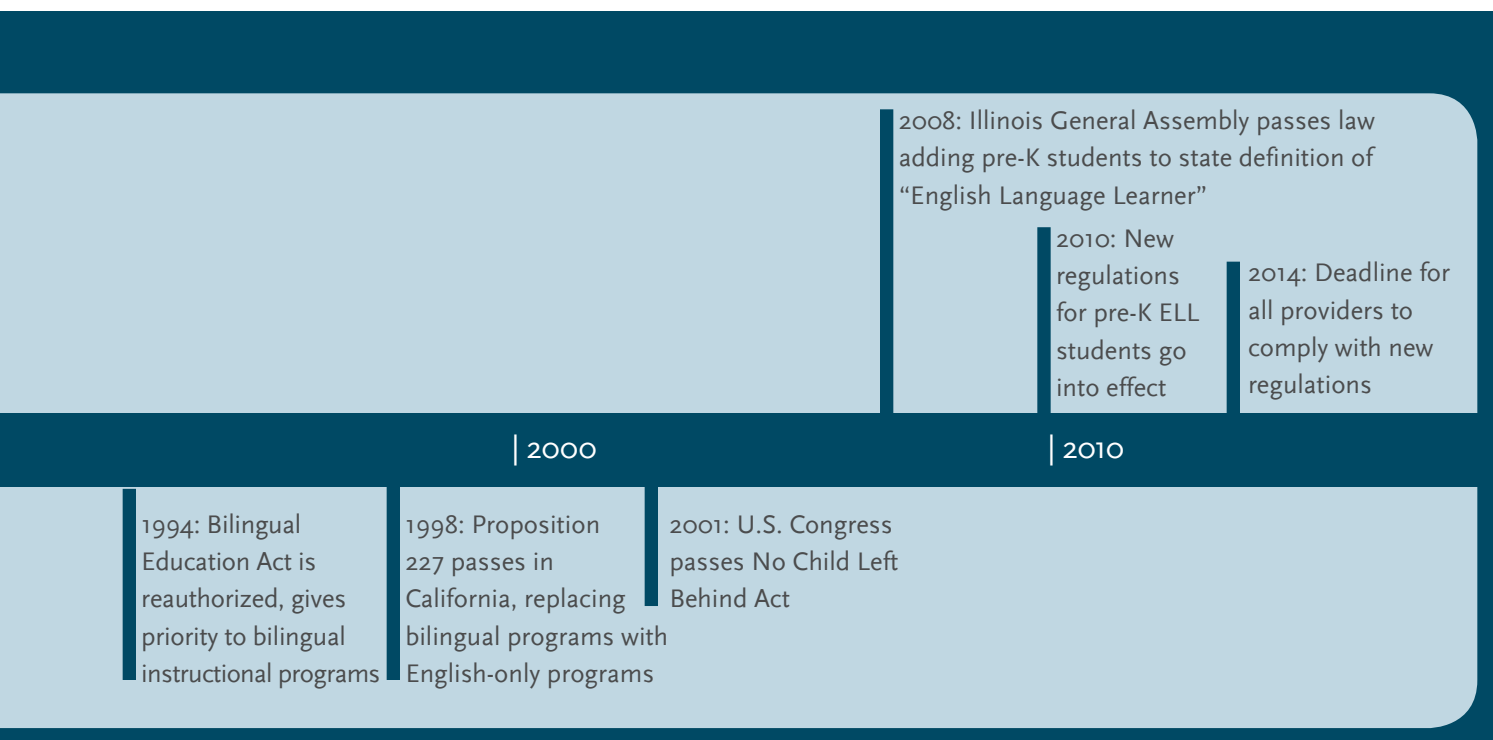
2008: Illinois General Assembly passes law adding pre-K students to state definition of "English Language Learner"

2010: New regulations for pre-K ELL students go into effect

2014: Deadline for all providers to comply with new regulations

| 2000

| 2010

1994: Bilingual Education Act is reauthorized, gives priority to bilingual instructional programs

1998: Proposition 227 passes in California, replacing bilingual programs with English-only programs

2001: U.S. Congress passes No Child Left Behind Act